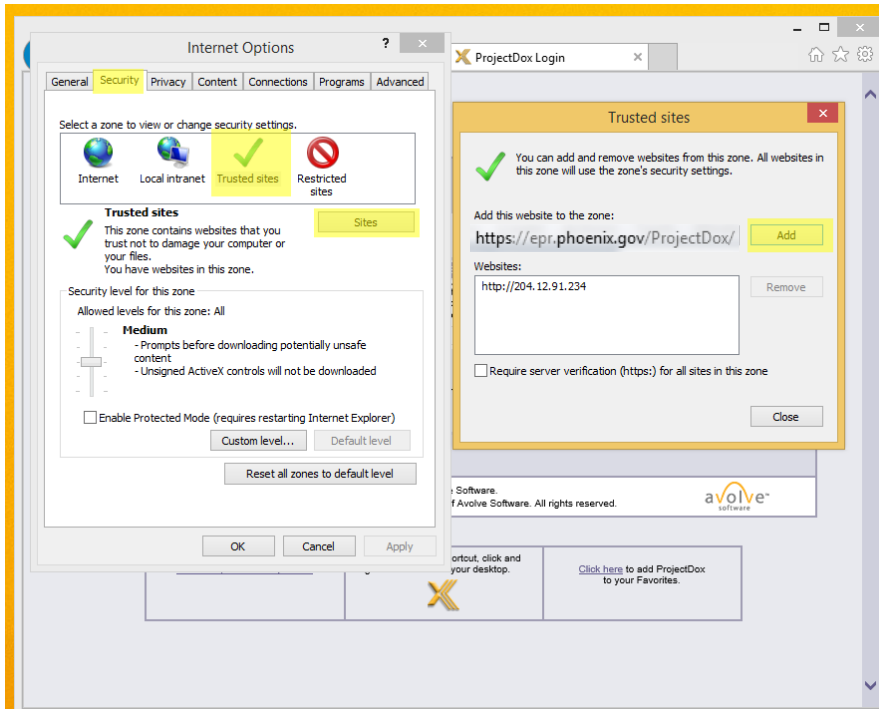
Internet Options

General Security Privacy Content Connections Programs Advanced

Select a zone to view or change security settings.

Internet Local intranet Trusted sites Restricted sites

Trusted sites

This zone contains websites that you trust not to damage your computer or your files.
You have websites in this zone.

Sites

Security level for this zone

Allowed levels for this zone: All

Medium

- Prompts before downloading potentially unsafe content
- Unsigned ActiveX controls will not be downloaded

Enable Protected Mode (requires restarting Internet Explorer)

Custom level... Default level

Reset all zones to default level

OK Cancel Apply

ProjectDox Login

Trusted sites

You can add and remove websites from this zone. All websites in this zone will use the zone's security settings.

Add this website to the zone:

https://epr.phoenix.gov/ProjectDox/

Add

Websites:

http://204.12.91.234

Remove

Require server verification (https:) for all sites in this zone

Close

Software.
f Avolve Software. All rights reserved.

avolve software

ortcut, click and
your desktop.

Click here to add ProjectDox to your Favorites.